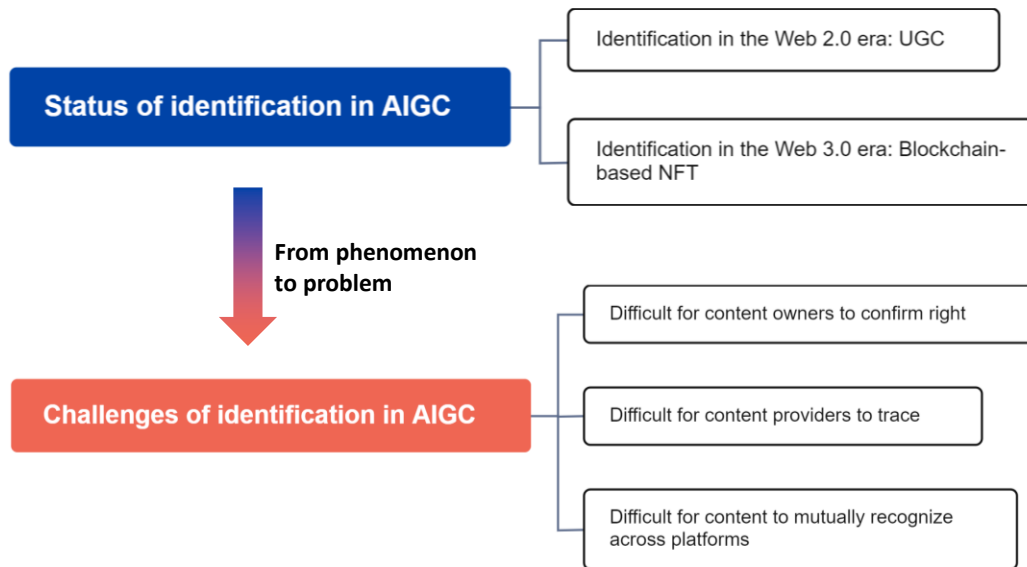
Status of identification in AIGC

Identification in the Web 2.0 era: UGC

Identification in the Web 3.0 era: Blockchain-based NFT

From phenomenon to problem

Challenges of identification in AIGC

Difficult for content owners to confirm right

Difficult for content providers to trace

Difficult for content to mutually recognize across platforms